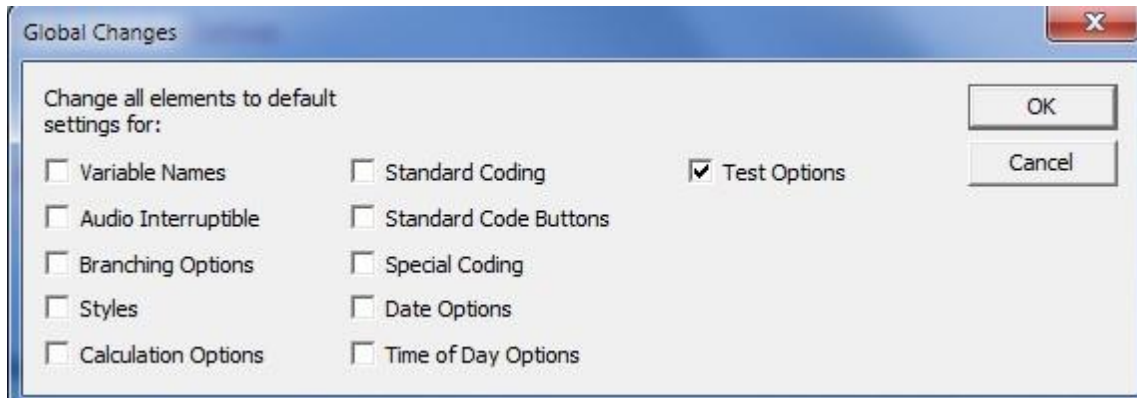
Global Changes

Change all elements to default settings for:

Variable Names
Audio Interruptible
Branching Options
Styles
Calculation Options

Standard Coding
Standard Code Buttons
Special Coding
Date Options
Time of Day Options

Test Options

OK
Cancel